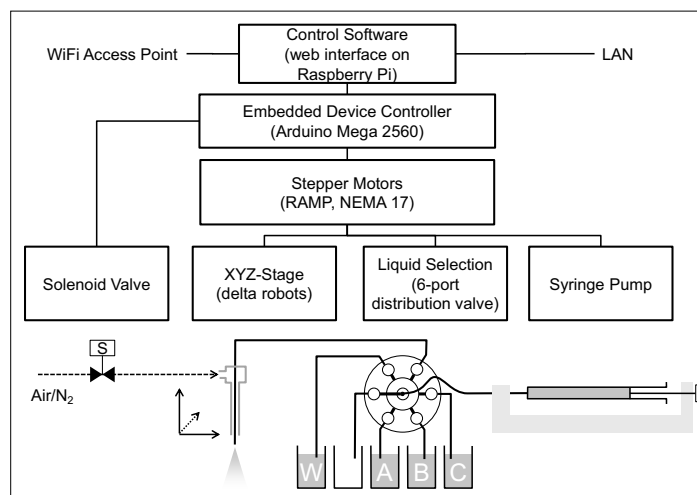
Control Software (web interface on Raspberry Pi)

WiFi Access Point

LAN

Embedded Device Controller (Arduino Mega 2560)

Stepper Motors (RAMP, NEMA 17)

Solenoid Valve

XYZ-Stage (delta robots)

Liquid Selection (6-port distribution valve)

Syringe Pump

S

Air/$N_2$

W

A

B

C